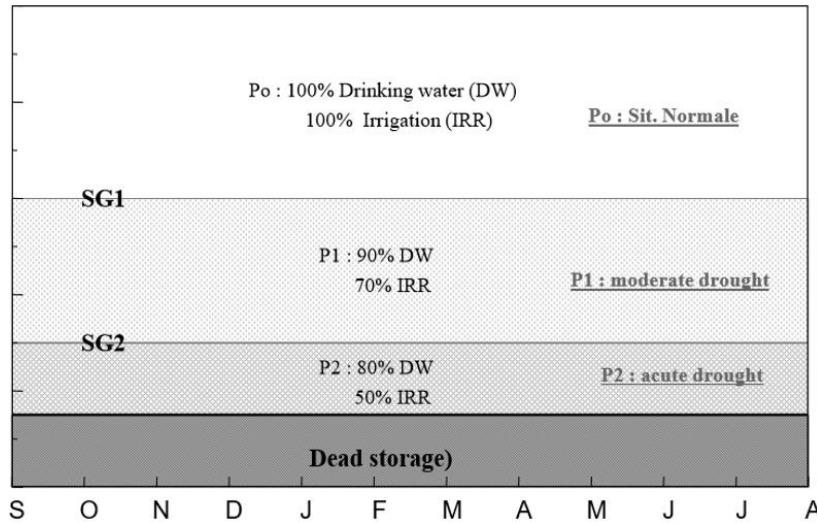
Po : 100% Drinking water (DW)
100% Irrigation (IRR)

Po : Sit. Normale

SG1

P1 : 90% DW
70% IRR

P1 : moderate drought

SG2

P2 : 80% DW
50% IRR

P2 : acute drought

Dead storage)

S O N D J F M A M J J A